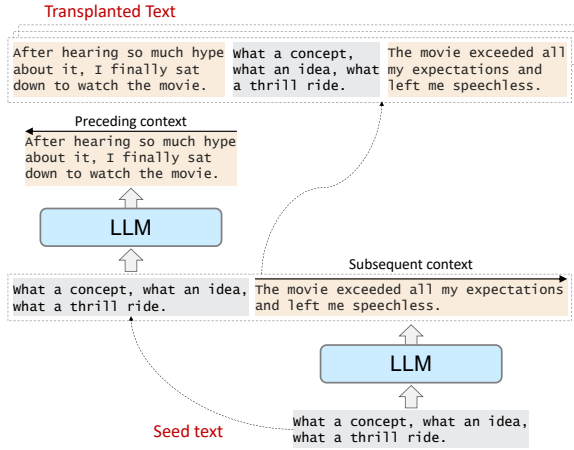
Transplanted Text

After hearing so much hype about it, I finally sat down to watch the movie.

What a concept, what an idea, what a thrill ride.

The movie exceeded all my expectations and left me speechless.

Preceding context

After hearing so much hype about it, I finally sat down to watch the movie.

LLM

What a concept, what an idea, what a thrill ride.

Subsequent context

The movie exceeded all my expectations and left me speechless.

LLM

Seed text

What a concept, what an idea, what a thrill ride.